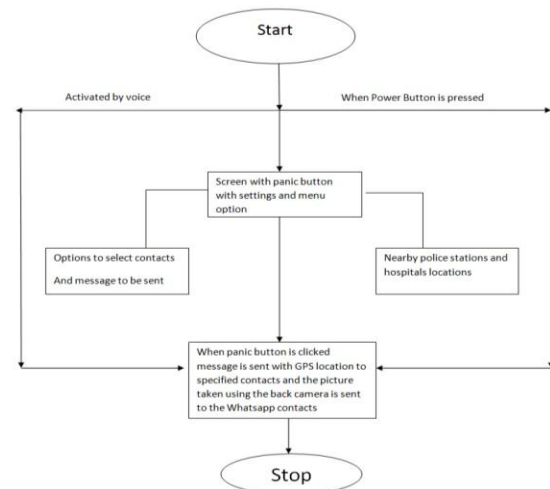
Start

Activated by voice

When Power Button is pressed

Screen with panic button with settings and menu option

Options to select contacts

And message to be sent

Nearby police stations and hospitals locations

When panic button is clicked message is sent with GPS location to specified contacts and the picture taken using the back camera is sent to the Whatsapp contacts

Stop